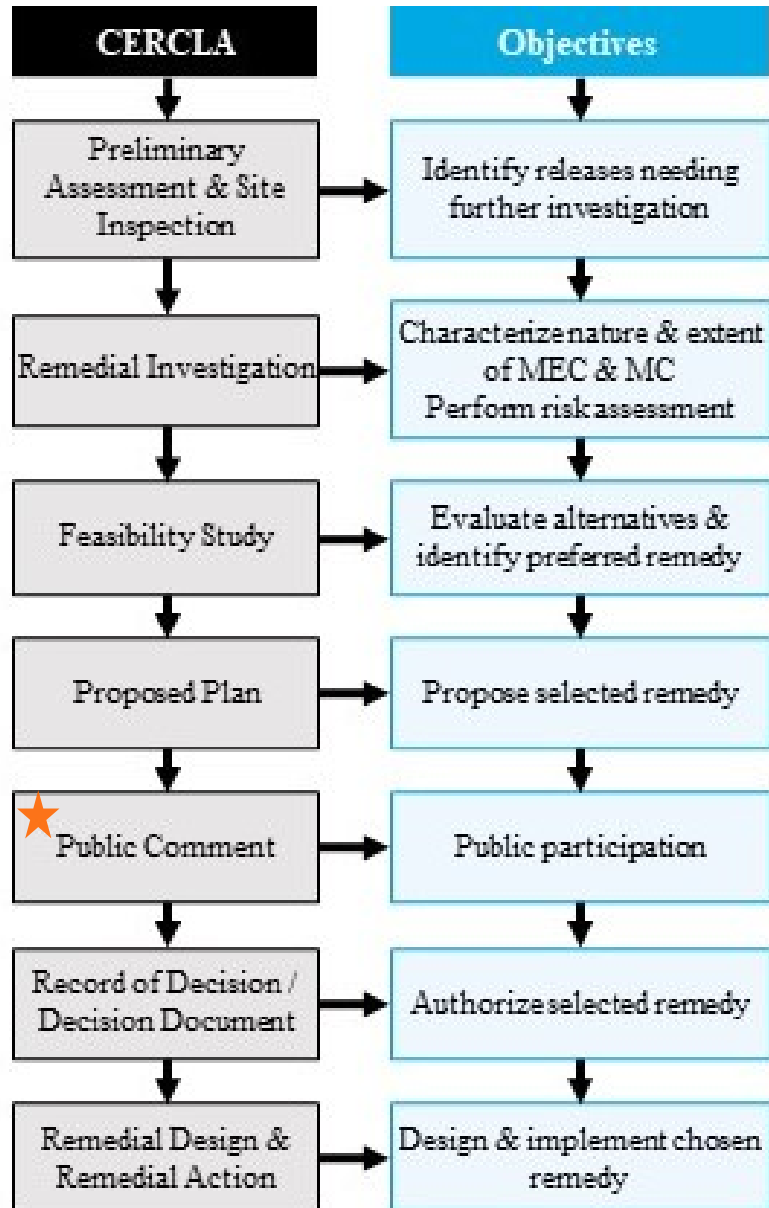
CERCLA

Objectives

Preliminary Assessment & Site Inspection

Identify releases needing further investigation

Remedial Investigation

Characterize nature & extent of MEC & MC
Perform risk assessment

Feasibility Study

Evaluate alternatives & identify preferred remedy

Proposed Plan

Propose selected remedy

Public Comment

Public participation

Record of Decision / Decision Document

Authorize selected remedy

Remedial Design & Remedial Action

Design & implement chosen remedy